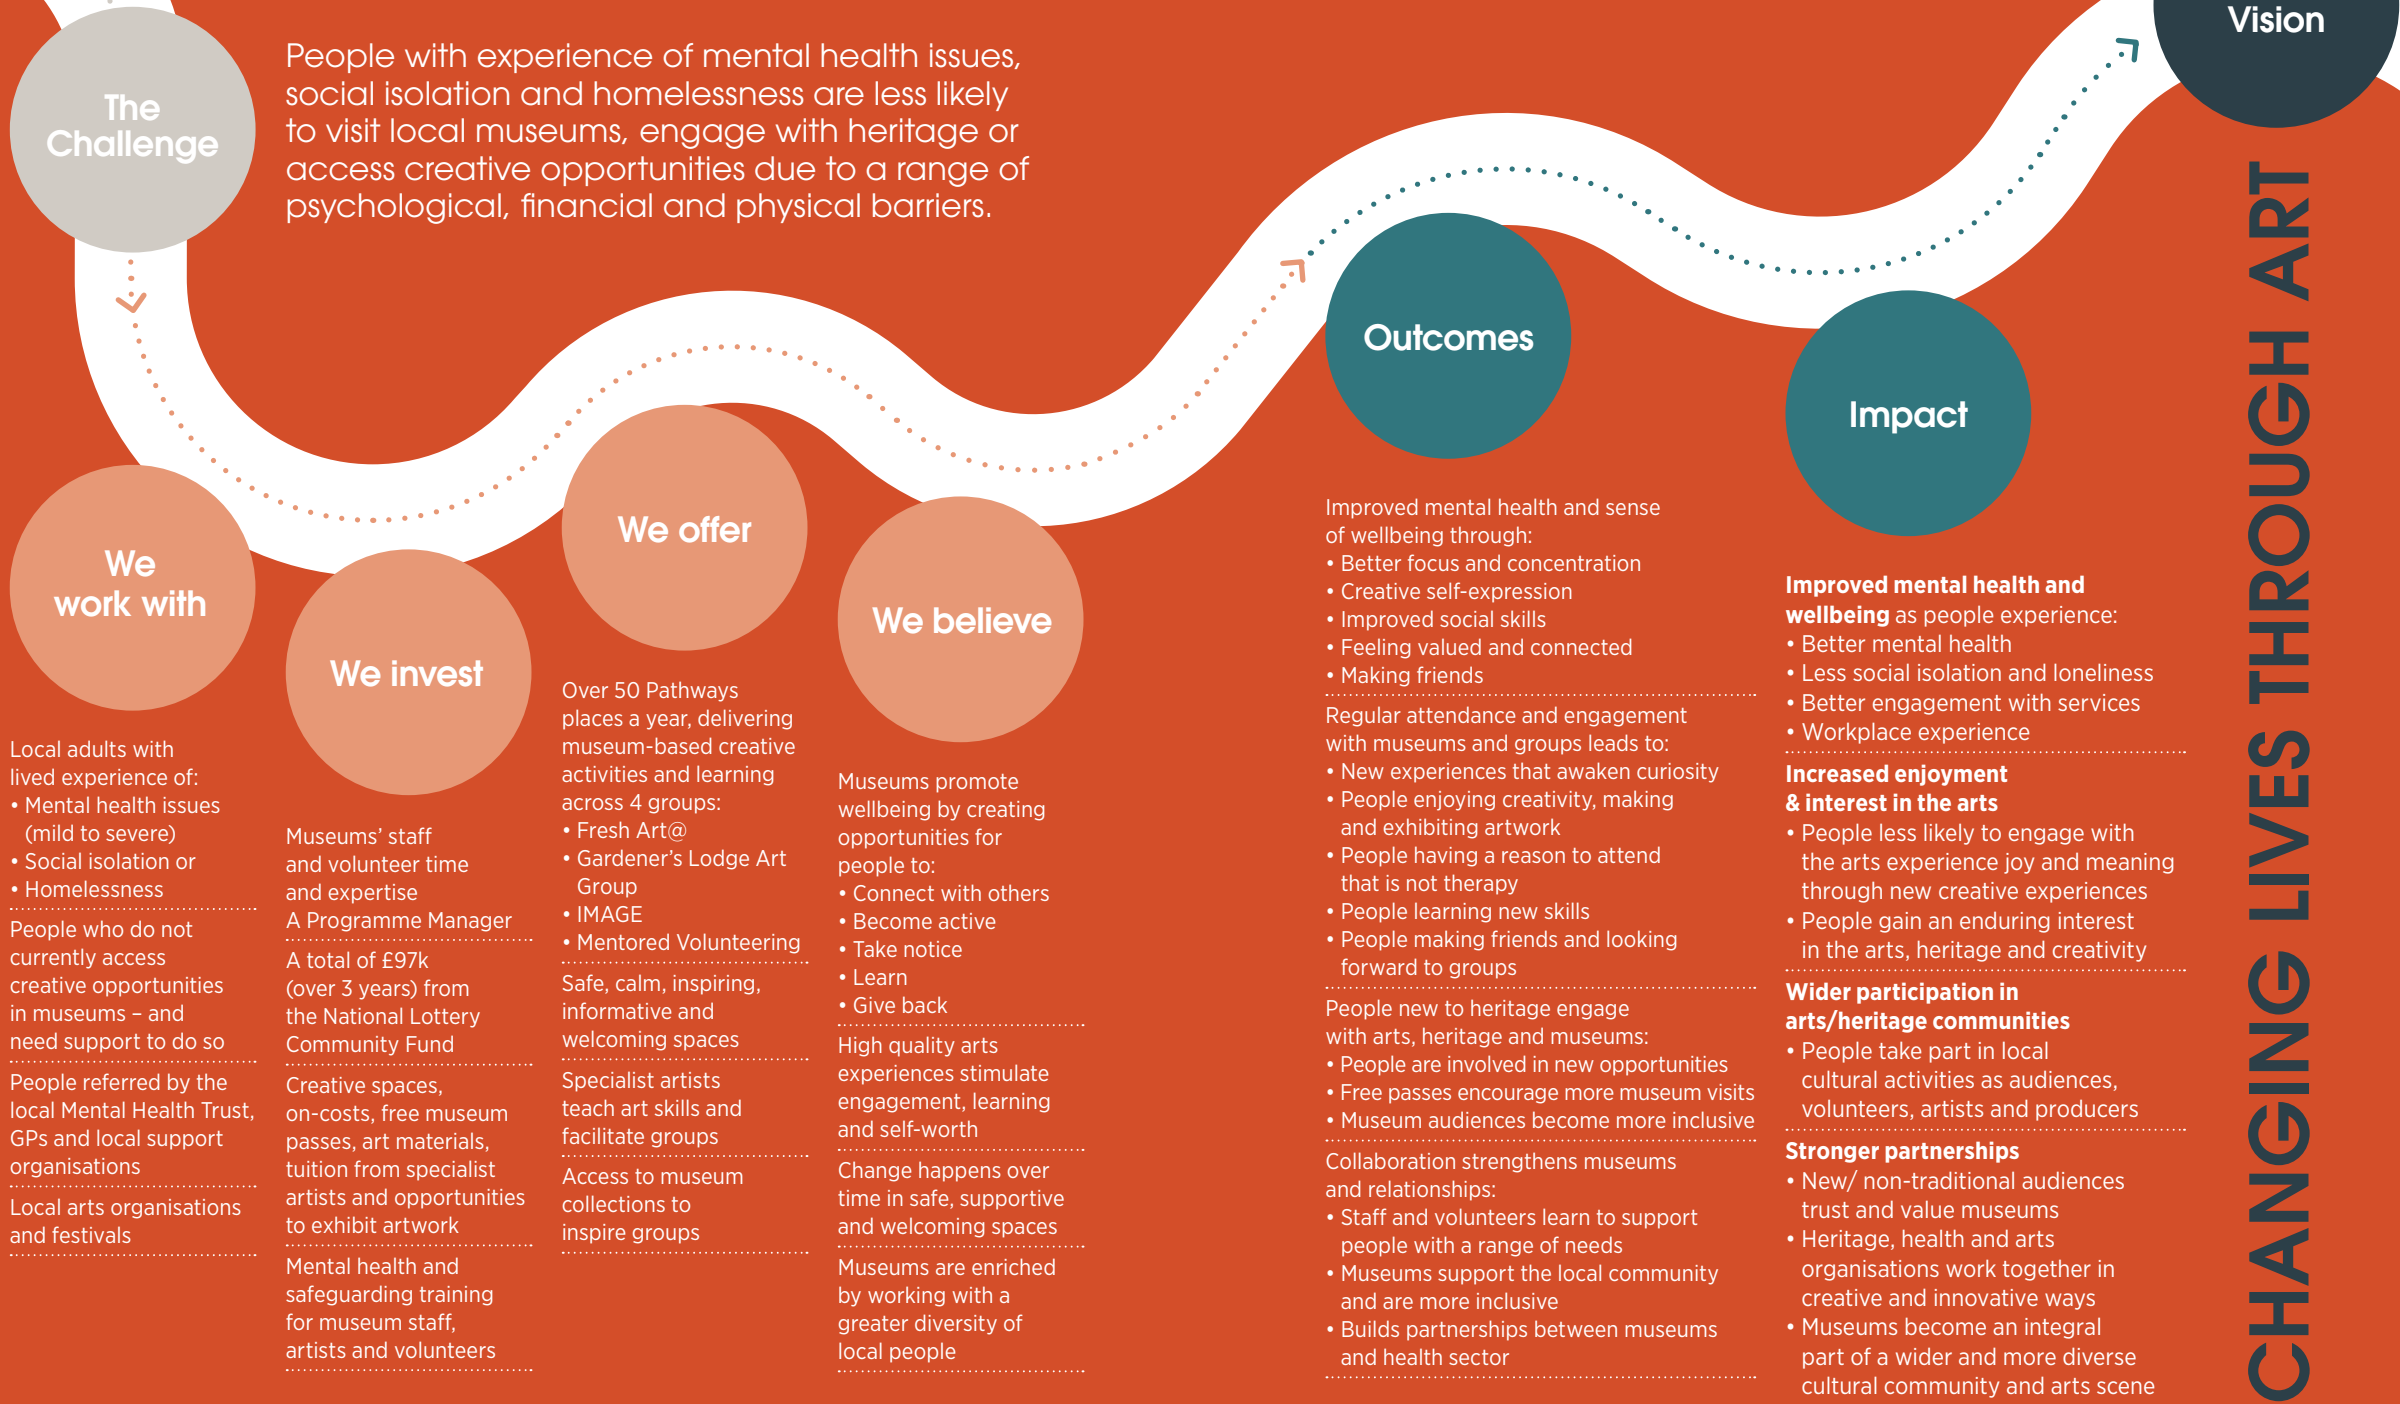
The Challenge

People with experience of mental health issues, social isolation and homelessness are less likely to visit local museums, engage with heritage or access creative opportunities due to a range of psychological, financial and physical barriers.

Vision

We work with

Local adults with lived experience of:
• Mental health issues (mild to severe)
• Social isolation or
• Homelessness

People who do not currently access creative opportunities in museums – and need support to do so

People referred by the local Mental Health Trust, GPs and local support organisations

Local arts organisations and festivals

We invest

Museums' staff and volunteer time and expertise

A Programme Manager

A total of £97k (over 3 years) from the National Lottery Community Fund

Creative spaces, on-costs, free museum passes, art materials, tuition from specialist artists and opportunities to exhibit artwork

Mental health and safeguarding training for museum staff, artists and volunteers

We offer

Over 50 Pathways places a year, delivering museum-based creative activities and learning across 4 groups:
• Fresh Art@
• Gardener's Lodge Art Group
• IMAGE
• Mentored Volunteering

Safe, calm, inspiring, informative and welcoming spaces

Specialist artists teach art skills and facilitate groups

Access to museum collections to inspire groups

We believe

Museums promote wellbeing by creating opportunities for people to:
• Connect with others
• Become active
• Take notice
• Learn
• Give back

High quality arts experiences stimulate engagement, learning and self-worth

Change happens over time in safe, supportive and welcoming spaces

Museums are enriched by working with a greater diversity of local people

Outcomes

Improved mental health and sense of wellbeing through:
• Better focus and concentration
• Creative self-expression
• Improved social skills
• Feeling valued and connected
• Making friends

Regular attendance and engagement with museums and groups leads to:
• New experiences that awaken curiosity
• People enjoying creativity, making and exhibiting artwork
• People having a reason to attend that is not therapy
• People learning new skills
• People making friends and looking forward to groups

People new to heritage engage with arts, heritage and museums:
• People are involved in new opportunities
• Free passes encourage more museum visits
• Museum audiences become more inclusive

Collaboration strengthens museums and relationships:
• Staff and volunteers learn to support people with a range of needs
• Museums support the local community and are more inclusive
• Builds partnerships between museums and health sector

Impact

**Improved mental health and wellbeing** as people experience:
• Better mental health
• Less social isolation and loneliness
• Better engagement with services
• Workplace experience

**Increased enjoyment & interest in the arts**
• People less likely to engage with the arts experience joy and meaning through new creative experiences
• People gain an enduring interest in the arts, heritage and creativity

**Wider participation in arts/heritage communities**
• People take part in local cultural activities as audiences, volunteers, artists and producers

**Stronger partnerships**
• New/ non-traditional audiences trust and value museums
• Heritage, health and arts organisations work together in creative and innovative ways
• Museums become an integral part of a wider and more diverse cultural community and arts scene

CHANGING LIVES THROUGH ART